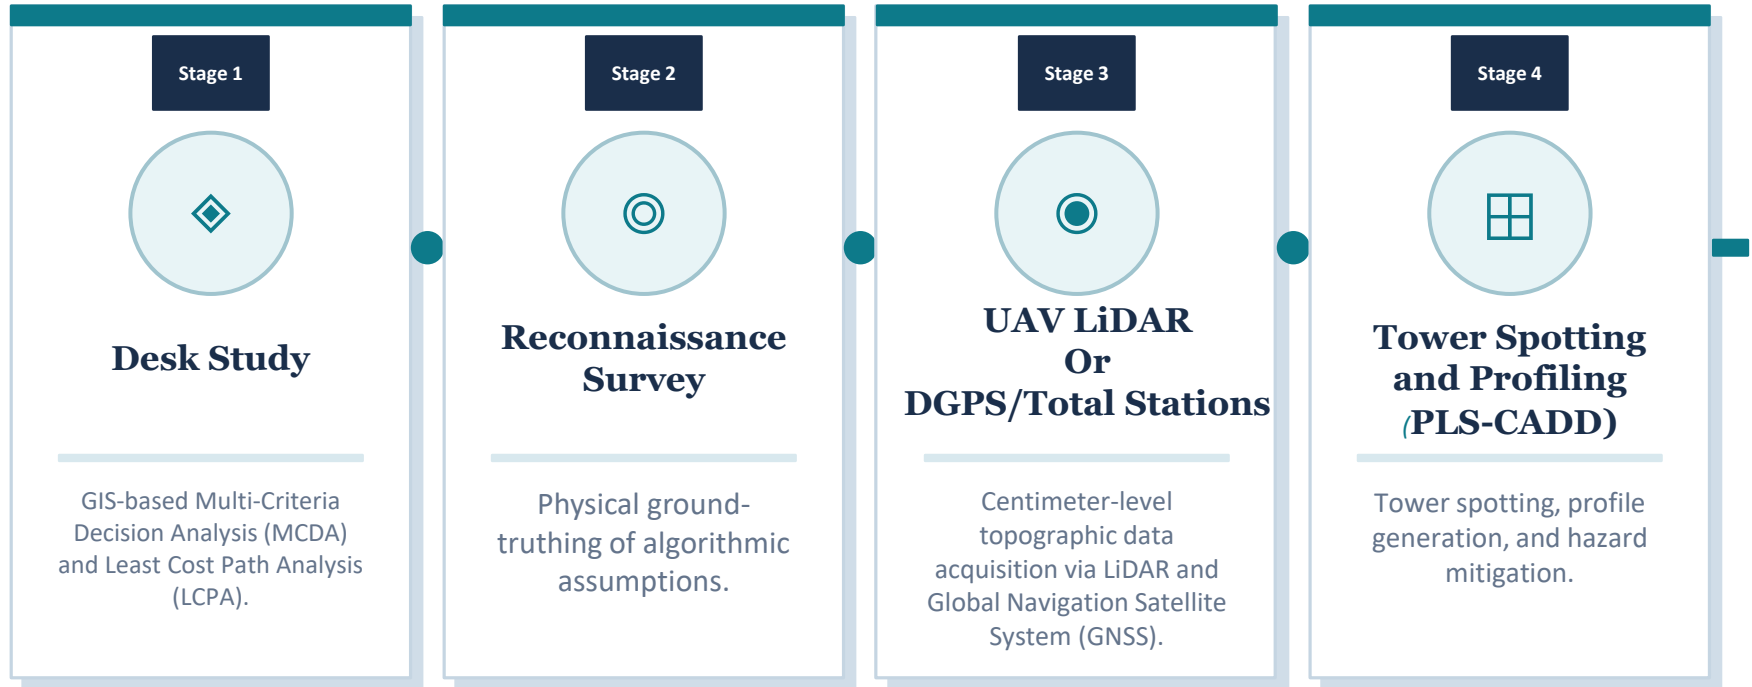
Stage 1

Desk Study

GIS-based Multi-Criteria Decision Analysis (MCDA) and Least Cost Path Analysis (LCPA).

Stage 2

Reconnaissance Survey

Physical ground-truthing of algorithmic assumptions.

Stage 3

UAV LiDAR Or DGPS/Total Stations

Centimeter-level topographic data acquisition via LiDAR and Global Navigation Satellite System (GNSS).

Stage 4

Tower Spotting and Profiling (PLS-CADD)

Tower spotting, profile generation, and hazard mitigation.